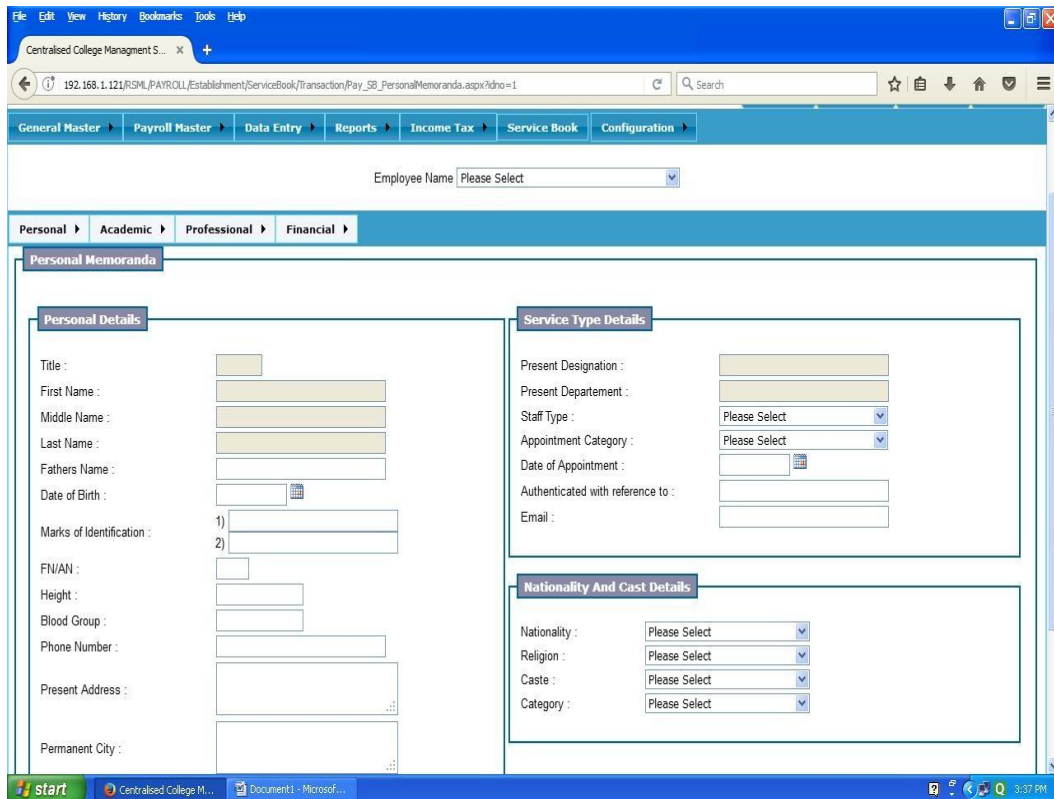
File Edit View History Bookmarks Tools Help

Centralised College Managment S... ×

192.168.1.121/RSML/PAYROLL/Establishment/ServiceBook/Transaction/Pay_SB_PersonalMemoranda.aspx?idno=1

Search

General Master ▸ Payroll Master ▸ Data Entry ▸ Reports ▸ Income Tax ▸ Service Book Configuration ▸

Employee Name Please Select

Personal ▸ Academic ▸ Professional ▸ Financial ▸

Personal Memoranda

Personal Details

Title :
First Name :
Middle Name :
Last Name :
Fathers Name :
Date of Birth :
Marks of Identification : 1) 2)
FN/AN :
Height :
Blood Group :
Phone Number :
Present Address :
Permanent City :

Service Type Details

Present Designation :
Present Departement :
Staff Type : Please Select
Appointment Category : Please Select
Date of Appointment :
Authenticated with reference to :
Email :

Nationality And Cast Details

Nationality : Please Select
Religion : Please Select
Caste : Please Select
Category : Please Select

start Centralised College M... Document1 - Microsof... 3:37 PM